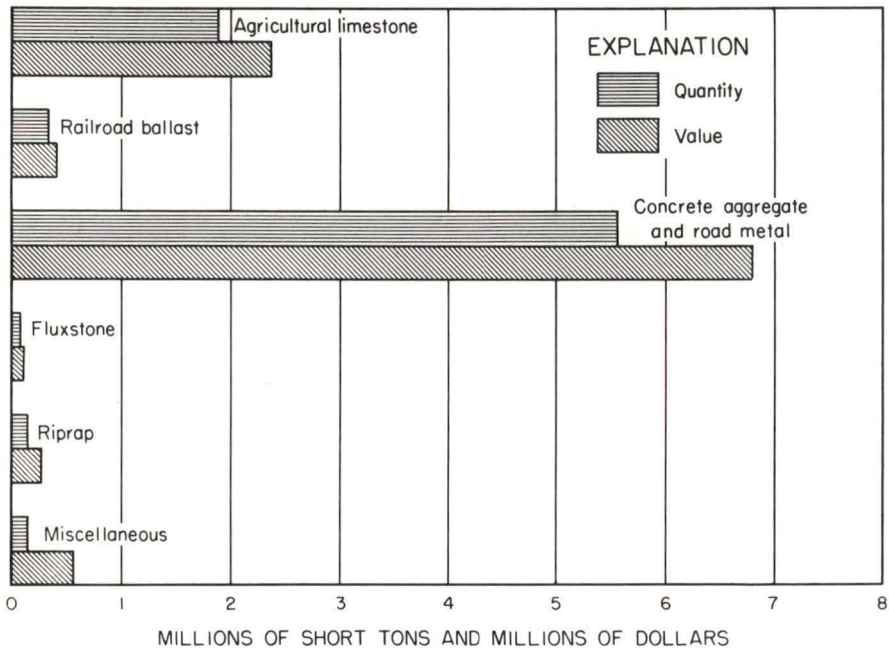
Agricultural limestone

EXPLANATION

Quantity

Value

Railroad ballast

Concrete aggregate and road metal

Fluxstone

Riprap

Miscellaneous

0 1 2 3 4 5 6 7 8

MILLIONS OF SHORT TONS AND MILLIONS OF DOLLARS